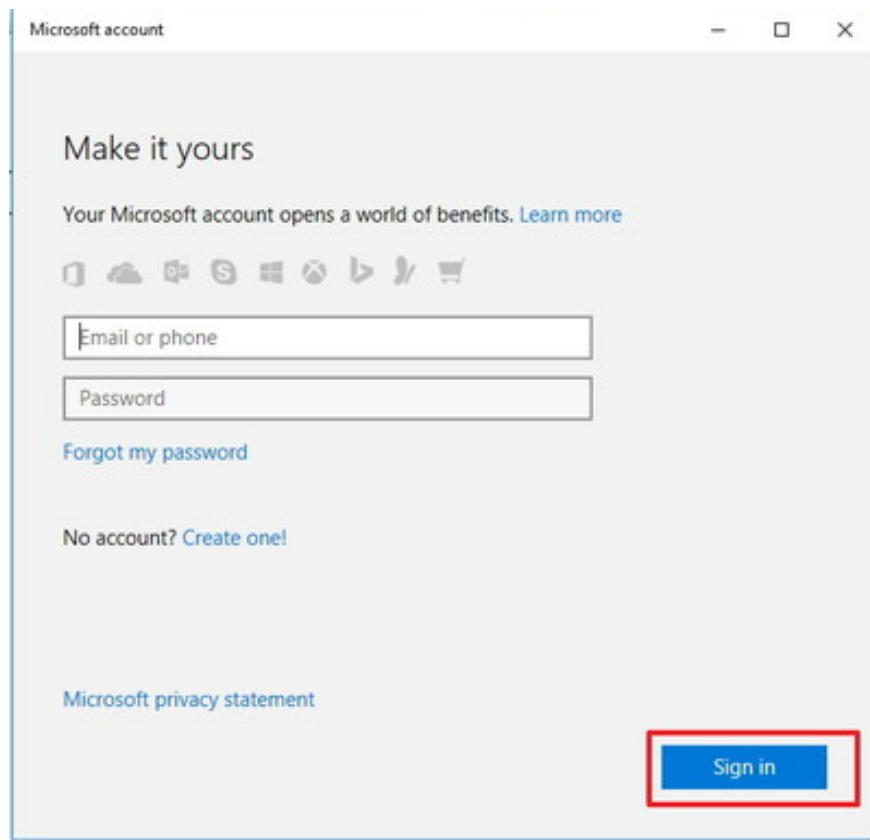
Microsoft account

Make it yours

Your Microsoft account opens a world of benefits. Learn more

Email or phone

Password

Forgot my password

No account? Create one!

Microsoft privacy statement

Sign in